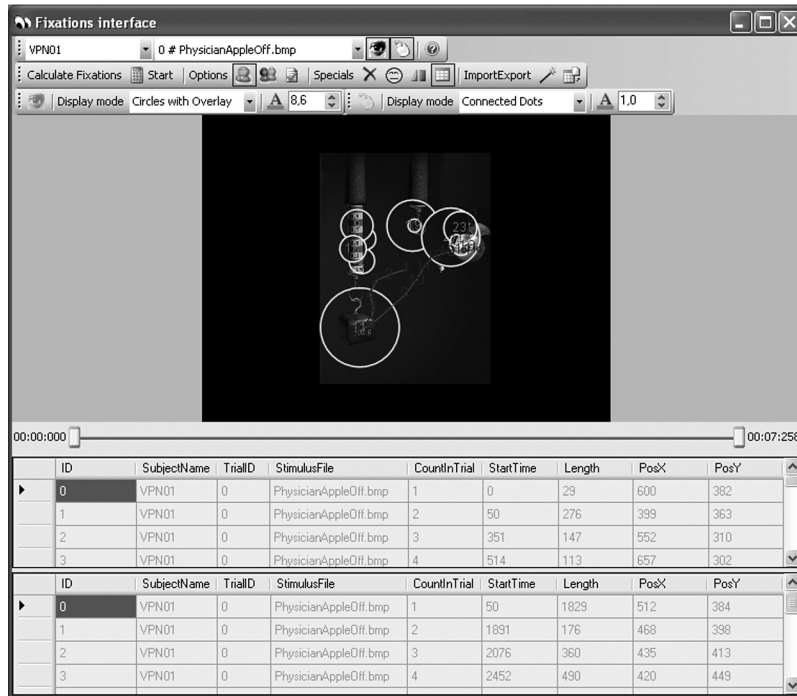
Fixations interface

VPN01 | 0 # PhysicianAppleOff.bmp

Calculate Fixations | Start | Options | Specials | ImportExport

Display mode Circles with Overlay | 8,6 | Display mode Connected Dots | 1,0

00:00:000 | 00:07:258

| ID | SubjectName | TrialID | StimulusFile | CountInTrial | StartTime | Length | PosX | PosY |
|---|---|---|---|---|---|---|---|---|
| 0 | VPN01 | 0 | PhysicianAppleOff.bmp | 1 | 0 | 29 | 600 | 382 |
| 1 | VPN01 | 0 | PhysicianAppleOff.bmp | 2 | 50 | 276 | 399 | 363 |
| 2 | VPN01 | 0 | PhysicianAppleOff.bmp | 3 | 351 | 147 | 552 | 310 |
| 3 | VPN01 | 0 | PhysicianAppleOff.bmp | 4 | 514 | 113 | 657 | 302 |

| ID | SubjectName | TrialID | StimulusFile | CountInTrial | StartTime | Length | PosX | PosY |
|---|---|---|---|---|---|---|---|---|
| 0 | VPN01 | 0 | PhysicianAppleOff.bmp | 1 | 50 | 1829 | 512 | 384 |
| 1 | VPN01 | 0 | PhysicianAppleOff.bmp | 2 | 1891 | 176 | 468 | 398 |
| 2 | VPN01 | 0 | PhysicianAppleOff.bmp | 3 | 2076 | 360 | 435 | 413 |
| 3 | VPN01 | 0 | PhysicianAppleOff.bmp | 4 | 2452 | 490 | 420 | 449 |